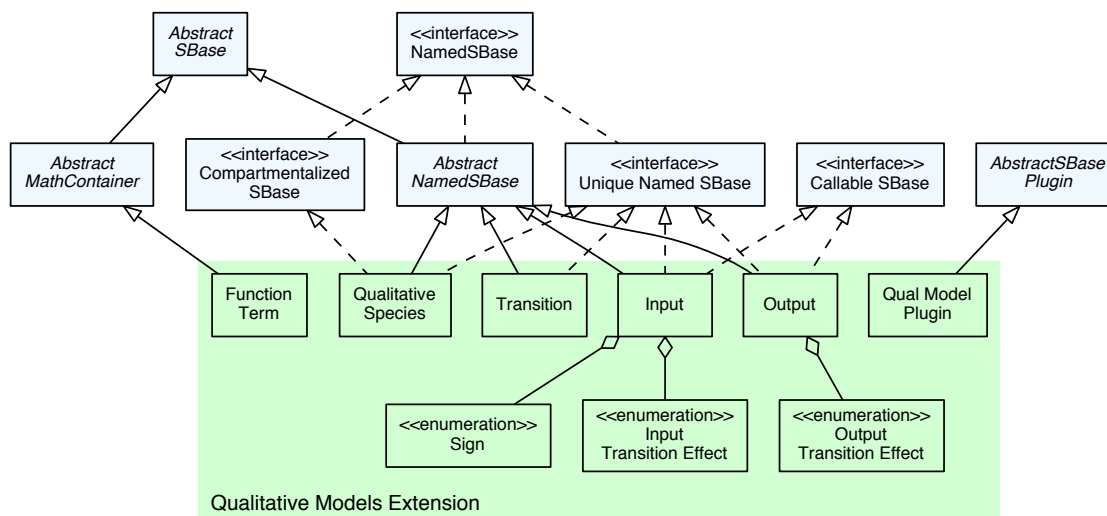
Abstract SBase

<<interface>> NamedSBase

Abstract MathContainer

<<interface>> Compartmentalized SBase

Abstract NamedSBase

<<interface>> Unique Named SBase

<<interface>> Callable SBase

AbstractSBase Plugin

Function Term

Qualitative Species

Transition

Input

Output

Qual Model Plugin

<<enumeration>> Sign

<<enumeration>> Input Transition Effect

<<enumeration>> Output Transition Effect

Qualitative Models Extension